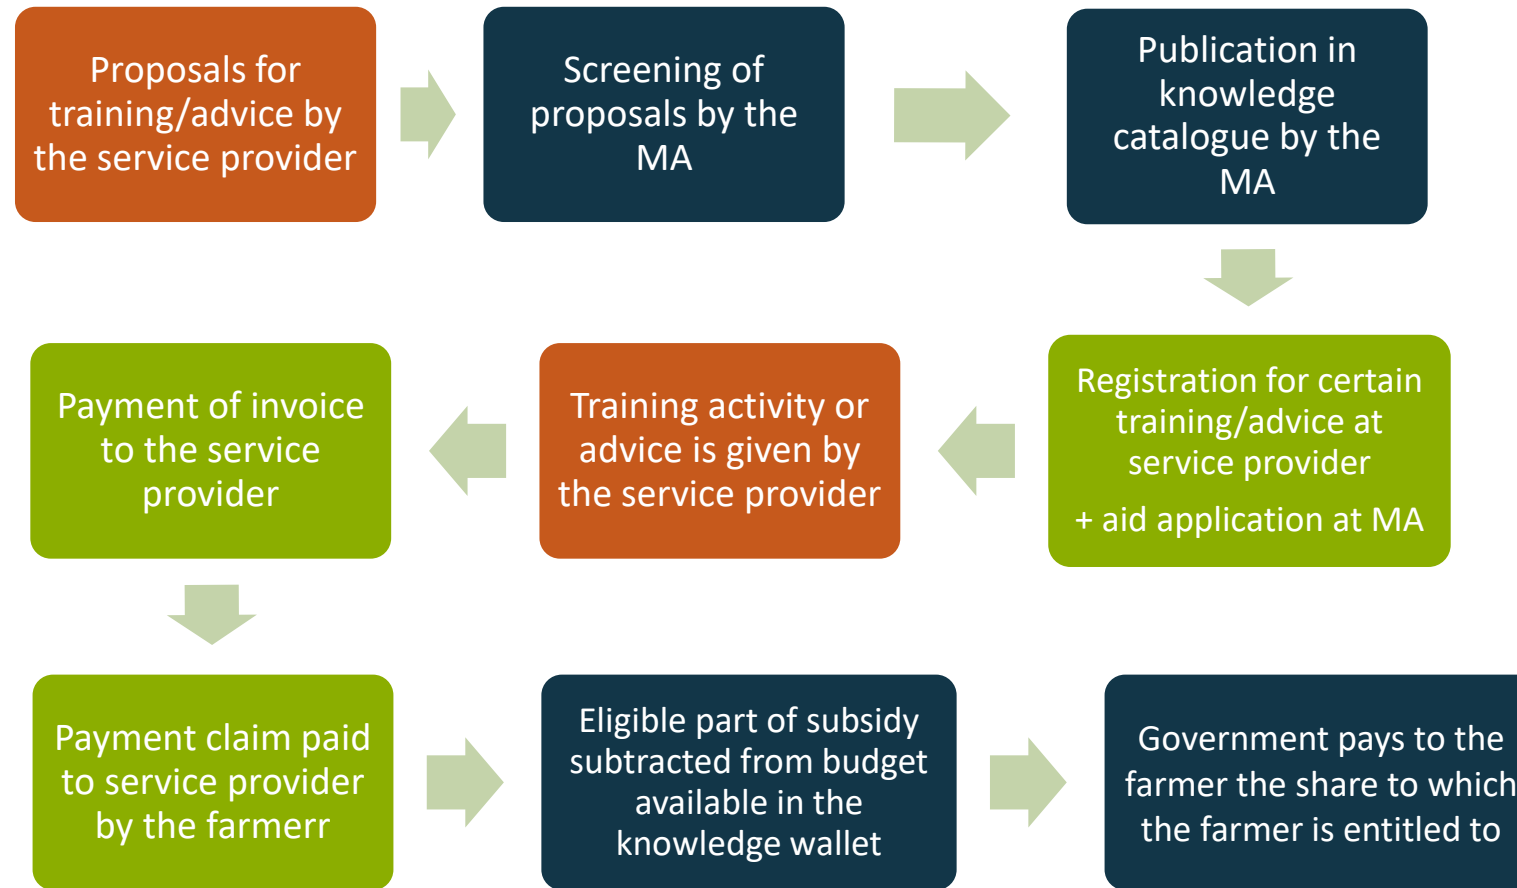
Proposals for training/advice by the service provider

Screening of proposals by the MA

Publication in knowledge catalogue by the MA

Registration for certain training/advice at service provider

+ aid application at MA

Training activity or advice is given by the service provider

Payment of invoice to the service provider

Payment claim paid to service provider by the farmerr

Eligible part of subsidy subtracted from budget available in the knowledge wallet

Government pays to the farmer the share to which the farmer is entitled to